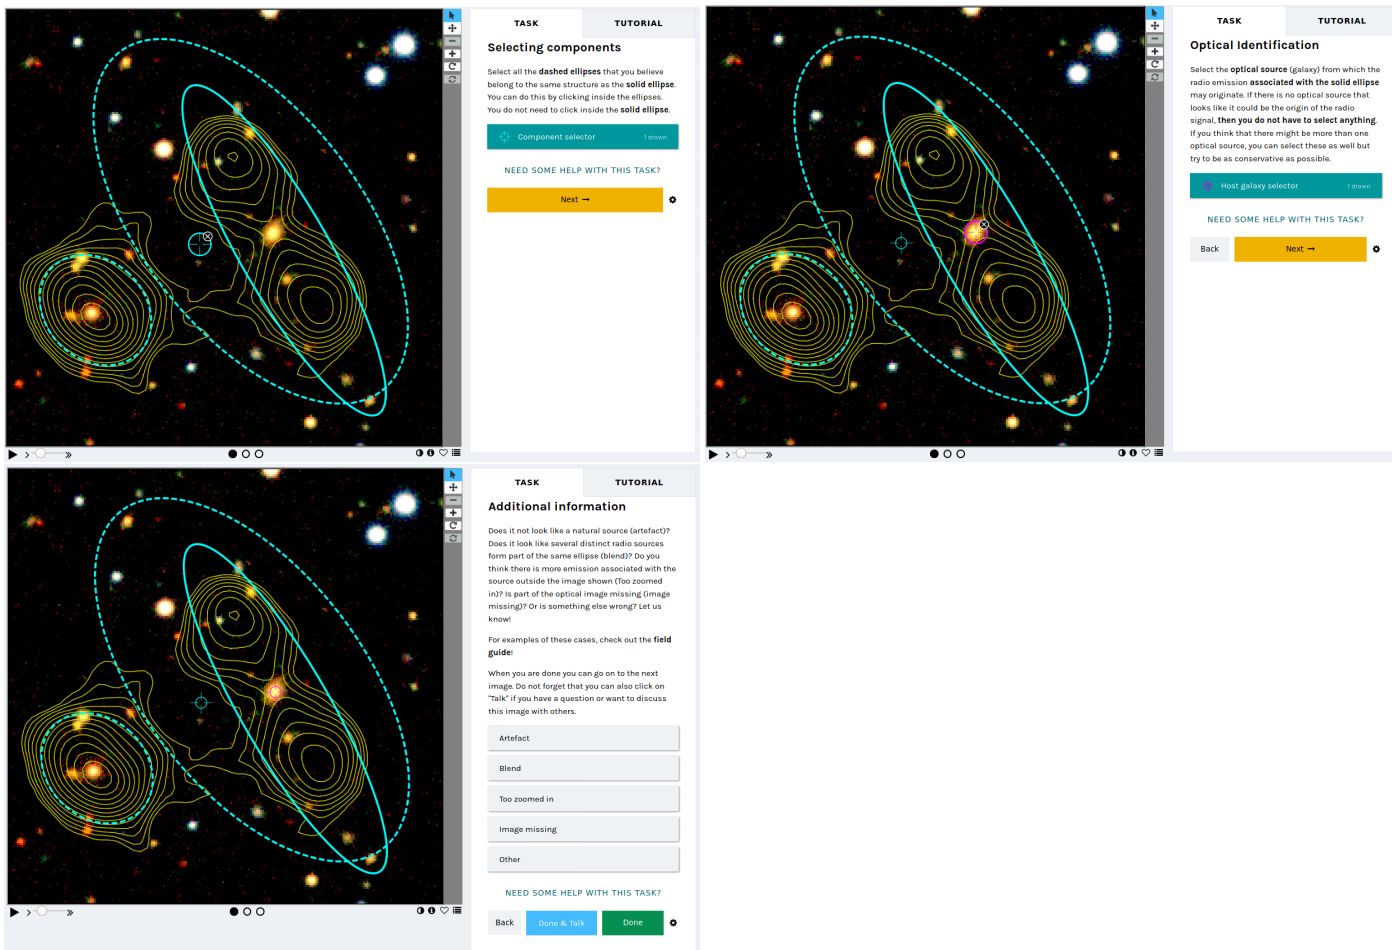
TASK

TUTORIAL

Selecting components

Select all the **dashed ellipses** that you believe belong to the same structure as the **solid ellipse**. You can do this by clicking inside the ellipses. You do not need to click inside the **solid ellipse**.

Component selector 1 drawn

NEED SOME HELP WITH THIS TASK?

Next →

TASK

TUTORIAL

Optical Identification

Select the **optical source** (galaxy) from which the radio emission **associated with the solid ellipse** may originate. If there is no optical source that looks like it could be the origin of the radio signal, **then you do not have to select anything**. If you think that there might be more than one optical source, you can select these as well but try to be as conservative as possible.

Host galaxy selector 1 drawn

NEED SOME HELP WITH THIS TASK?

Back

Next →

TASK

TUTORIAL

Additional information

Does it not look like a natural source (artefact)? Does it look like several distinct radio sources form part of the same ellipse (blend)? Do you think there is more emission associated with the source outside the image shown (Too zoomed in)? Is part of the optical image missing (image missing)? Or is something else wrong? Let us know!

For examples of these cases, check out the **field guide**!

When you are done you can go on to the next image. Do not forget that you can also click on "Talk" if you have a question or want to discuss this image with others.

Artefact

Blend

Too zoomed in

Image missing

Other

NEED SOME HELP WITH THIS TASK?

Back

Done & Talk

Done